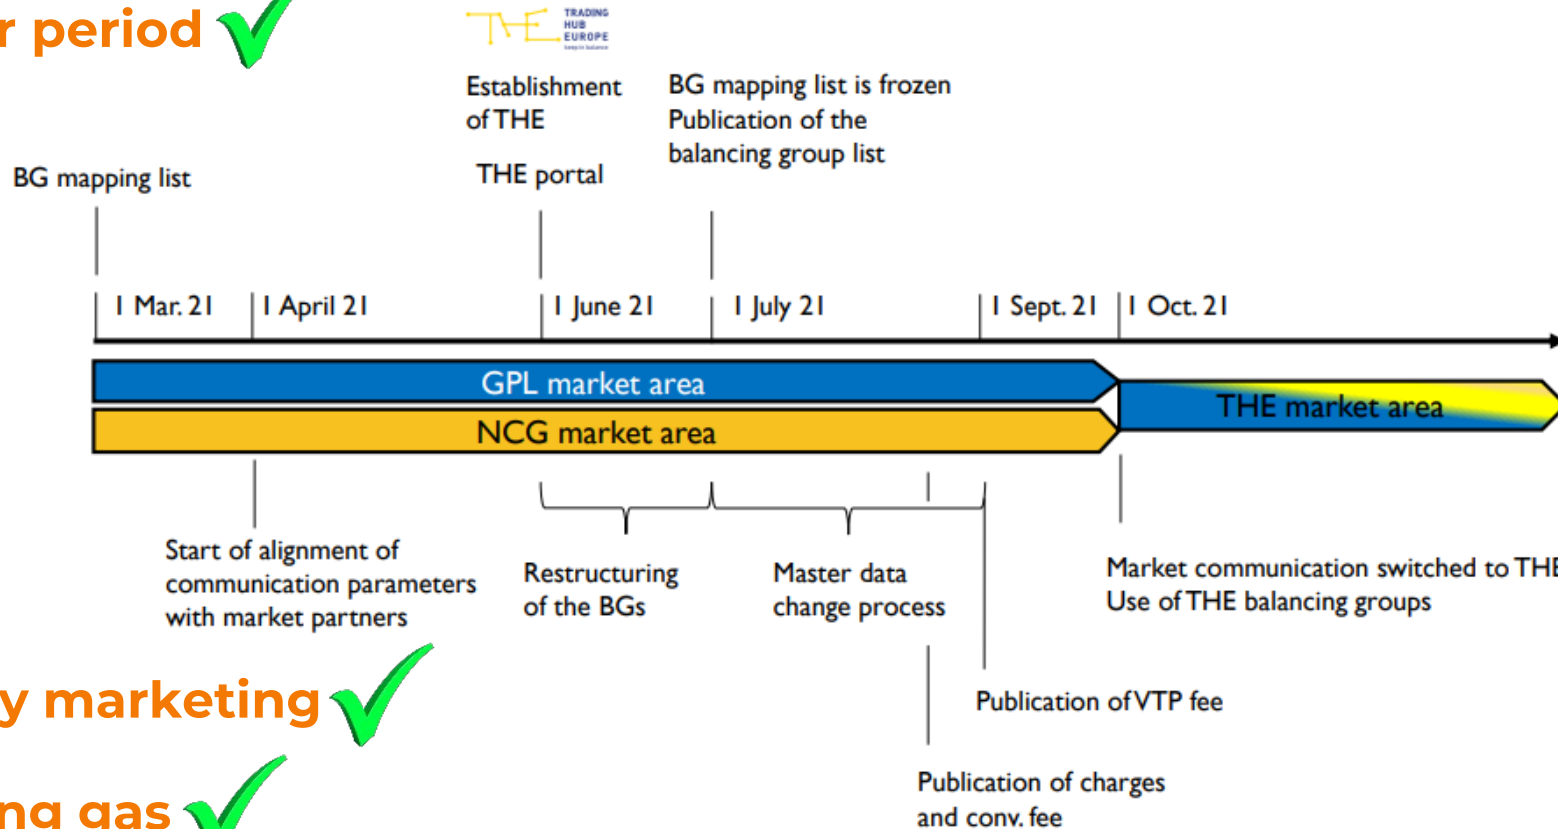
r period

THE TRADING HUB EUROPE

Establishment of THE

THE portal

BG mapping list is frozen
Publication of the balancing group list

BG mapping list

1 Mar. 21 1 April 21 1 June 21 1 July 21 1 Sept. 21 1 Oct. 21

GPL market area

NCG market area

THE market area

Start of alignment of communication parameters with market partners

Restructuring of the BGs

Master data change process

Market communication switched to THE
Use of THE balancing groups

y marketing

Publication of VTP fee

ng gas

Publication of charges and conv. fee